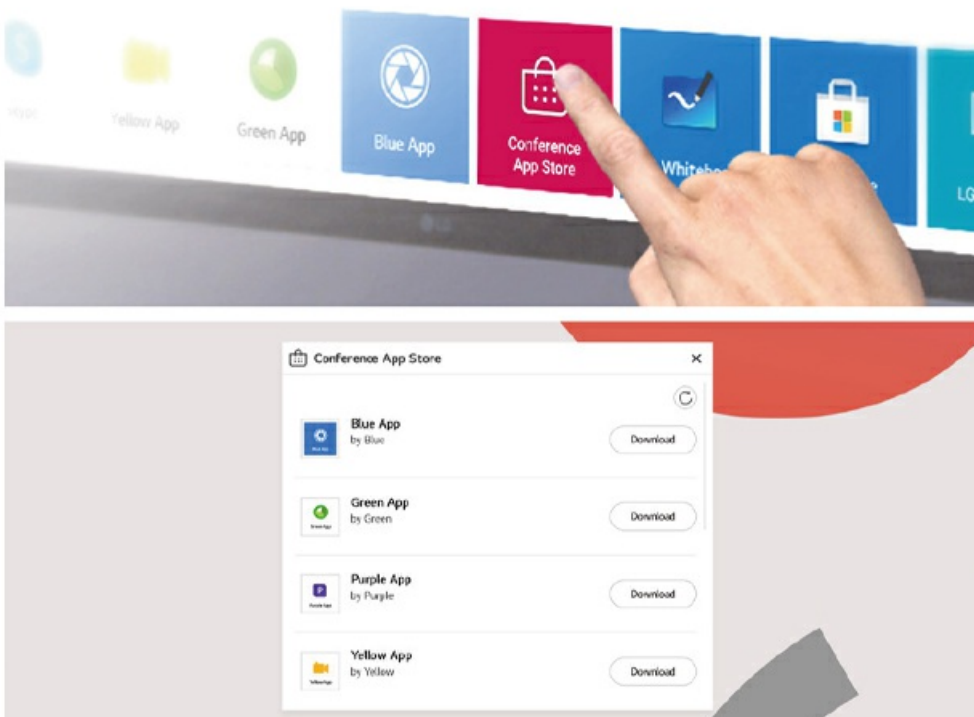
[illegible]

Yellow App

Green App

Blue App

Conference App Store

Whiteb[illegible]

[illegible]

LG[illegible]

LG

Conference App Store

×

Blue App
by Blue

Download

Green App
by Green

Download

Purple App
by Purple

Download

Yellow App
by Yellow

Download